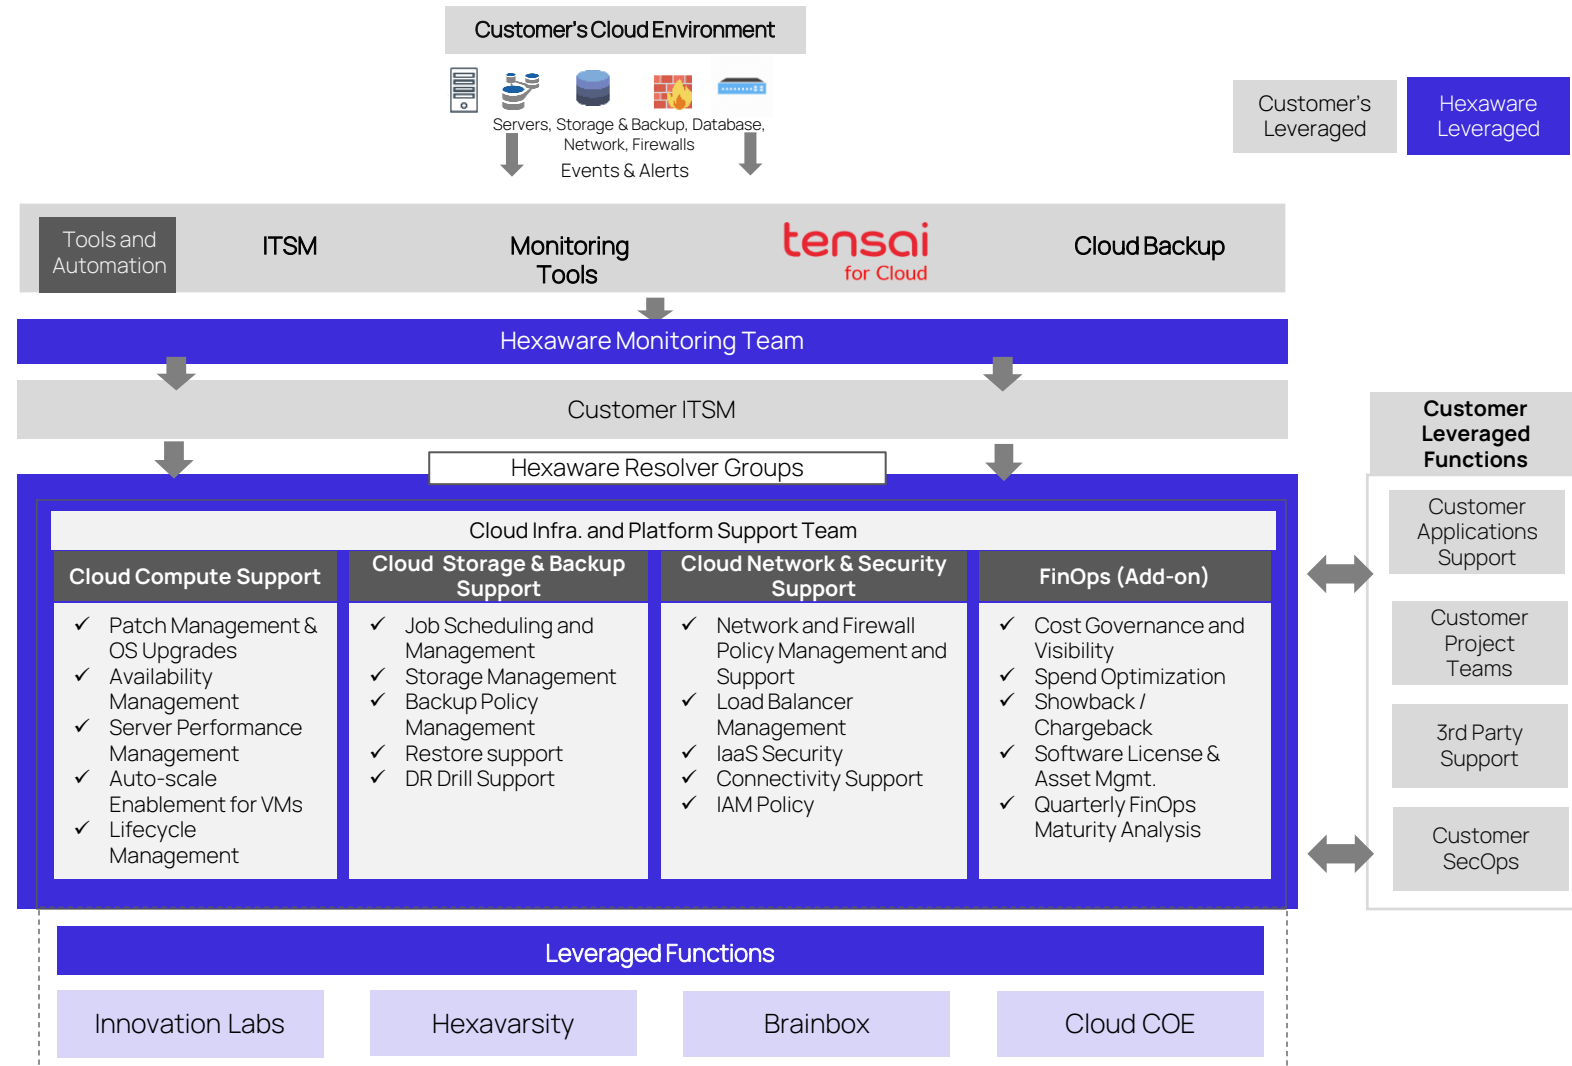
Customer's Cloud Environment

Servers, Storage & Backup, Database, Network, Firewalls

Events & Alerts

Customer's Leveraged

Hexaware Leveraged

Tools and Automation

ITSM

Monitoring Tools

tensai for Cloud

Cloud Backup

Hexaware Monitoring Team

Customer ITSM

Hexaware Resolver Groups

Cloud Infra. and Platform Support Team

Cloud Compute Support
✓ Patch Management & OS Upgrades
✓ Availability Management
✓ Server Performance Management
✓ Auto-scale Enablement for VMs
✓ Lifecycle Management

Cloud Storage & Backup Support
✓ Job Scheduling and Management
✓ Storage Management
✓ Backup Policy Management
✓ Restore support
✓ DR Drill Support

Cloud Network & Security Support
✓ Network and Firewall Policy Management and Support
✓ Load Balancer Management
✓ IaaS Security
✓ Connectivity Support
✓ IAM Policy

FinOps (Add-on)
✓ Cost Governance and Visibility
✓ Spend Optimization
✓ Showback / Chargeback
✓ Software License & Asset Mgmt.
✓ Quarterly FinOps Maturity Analysis

Customer Leveraged Functions

Customer Applications Support

Customer Project Teams

3rd Party Support

Customer SecOps

Leveraged Functions

Innovation Labs

Hexavarsity

Brainbox

Cloud COE